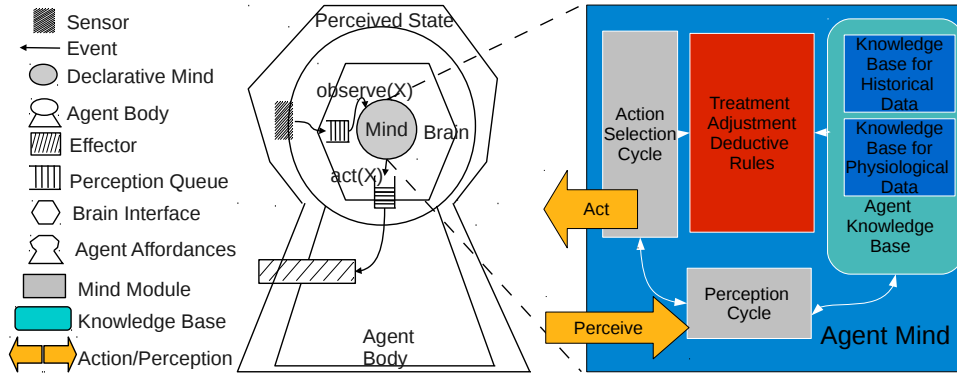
Sensor
Event
Declarative Mind
Agent Body
Effector
Perception Queue
Brain Interface
Agent Affordances
Mind Module
Knowledge Base
Action/Perception

Perceived State
observe(X)
Mind
Brain
act(X)
Agent Body

Action Selection Cycle
Treatment Adjustment Deductive Rules
Knowledge Base for Historical Data
Knowledge Base for Physiological Data
Agent Knowledge Base
Act
Perception Cycle
Perceive
Agent Mind